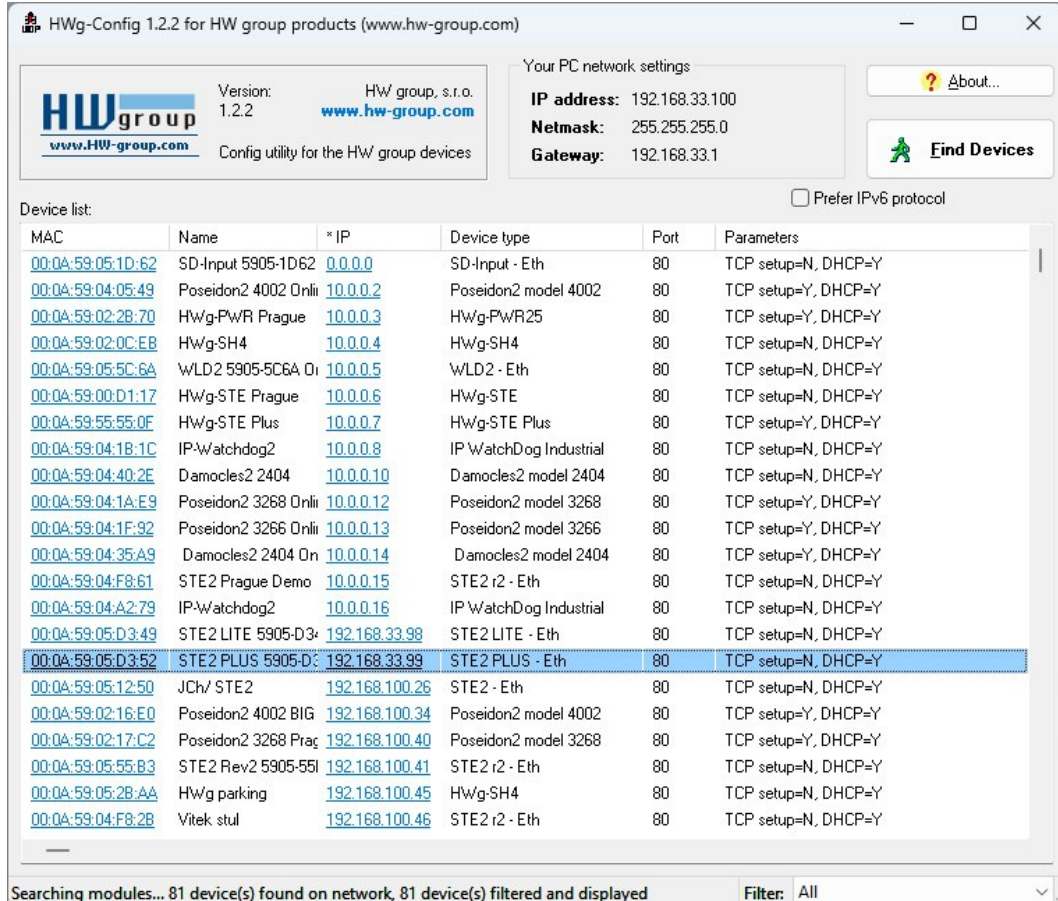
HWg-Config 1.2.2 for HW group products (www.hw-group.com)

HW group
www.HW-group.com

Version: 1.2.2

HW group, s.r.o.
www.hw-group.com

Config utility for the HW group devices

Your PC network settings
IP address: 192.168.33.100
Netmask: 255.255.255.0
Gateway: 192.168.33.1

About...

Find Devices

Prefer IPv6 protocol

Device list:

| MAC | Name | * IP | Device type | Port | Parameters |
|---|---|---|---|---|---|
| 00:0A:59:05:1D:62 | SD-Input 5905-1D62 | 0.0.0.0 | SD-Input - Eth | 80 | TCP setup=N, DHCP=Y |
| 00:0A:59:04:05:49 | Poseidon2 4002 Onli | 10.0.0.2 | Poseidon2 model 4002 | 80 | TCP setup=Y, DHCP=Y |
| 00:0A:59:02:2B:70 | HWg-PWR Prague | 10.0.0.3 | HWg-PWR25 | 80 | TCP setup=Y, DHCP=Y |
| 00:0A:59:02:0C:EB | HWg-SH4 | 10.0.0.4 | HWg-SH4 | 80 | TCP setup=N, DHCP=Y |
| 00:0A:59:05:5C:6A | WLD2 5905-5C6A O | 10.0.0.5 | WLD2 - Eth | 80 | TCP setup=N, DHCP=Y |
| 00:0A:59:00:D1:17 | HWg-STE Prague | 10.0.0.6 | HWg-STE | 80 | TCP setup=N, DHCP=Y |
| 00:0A:59:55:55:0F | HWg-STE Plus | 10.0.0.7 | HWg-STE Plus | 80 | TCP setup=Y, DHCP=Y |
| 00:0A:59:04:1B:1C | IP-Watchdog2 | 10.0.0.8 | IP WatchDog Industrial | 80 | TCP setup=N, DHCP=Y |
| 00:0A:59:04:40:2E | Damocles2 2404 | 10.0.0.10 | Damocles2 model 2404 | 80 | TCP setup=N, DHCP=Y |
| 00:0A:59:04:1A:E9 | Poseidon2 3268 Onli | 10.0.0.12 | Poseidon2 model 3268 | 80 | TCP setup=Y, DHCP=Y |
| 00:0A:59:04:1F:92 | Poseidon2 3266 Onli | 10.0.0.13 | Poseidon2 model 3266 | 80 | TCP setup=N, DHCP=Y |
| 00:0A:59:04:35:A9 | Damocles2 2404 On | 10.0.0.14 | Damocles2 model 2404 | 80 | TCP setup=Y, DHCP=Y |
| 00:0A:59:04:F8:61 | STE2 Prague Demo | 10.0.0.15 | STE2 r2 - Eth | 80 | TCP setup=N, DHCP=Y |
| 00:0A:59:04:A2:79 | IP-Watchdog2 | 10.0.0.16 | IP WatchDog Industrial | 80 | TCP setup=N, DHCP=Y |
| 00:0A:59:05:D3:49 | STE2 LITE 5905-D3 | 192.168.33.98 | STE2 LITE - Eth | 80 | TCP setup=N, DHCP=Y |
| 00:0A:59:05:D3:52 | STE2 PLUS 5905-D | 192.168.33.99 | STE2 PLUS - Eth | 80 | TCP setup=N, DHCP=Y |
| 00:0A:59:05:12:50 | JCh/ STE2 | 192.168.100.26 | STE2 - Eth | 80 | TCP setup=N, DHCP=Y |
| 00:0A:59:02:16:E0 | Poseidon2 4002 BIG | 192.168.100.34 | Poseidon2 model 4002 | 80 | TCP setup=Y, DHCP=Y |
| 00:0A:59:02:17:C2 | Poseidon2 3268 Prag | 192.168.100.40 | Poseidon2 model 3268 | 80 | TCP setup=Y, DHCP=Y |
| 00:0A:59:05:55:B3 | STE2 Rev2 5905-55 | 192.168.100.41 | STE2 r2 - Eth | 80 | TCP setup=N, DHCP=Y |
| 00:0A:59:05:2B:AA | HWg parking | 192.168.100.45 | HWg-SH4 | 80 | TCP setup=N, DHCP=Y |
| 00:0A:59:04:F8:2B | Vitek stul | 192.168.100.46 | STE2 r2 - Eth | 80 | TCP setup=N, DHCP=Y |

Searching modules... 81 device(s) found on network, 81 device(s) filtered and displayed

Filter: All